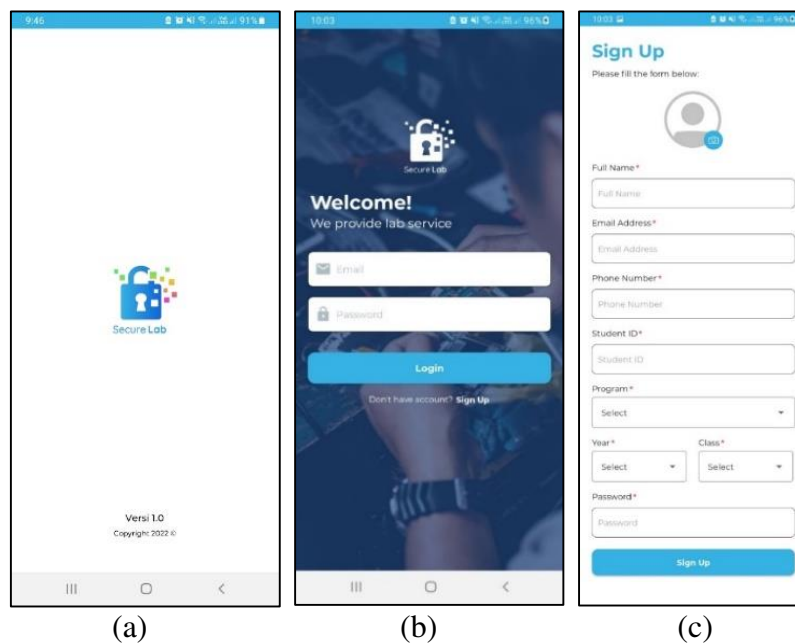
9:46 91%

Secure Lab

Versi 1.0
Copyright 2022 ©

(a)

10:03 96%

Secure Lab

Welcome!
We provide lab service

Email

Password

Login

Don't have account? Sign Up

(b)

10:03 96%

Sign Up
Please fill the form below:

Full Name*
Full Name

Email Address*
Email Address

Phone Number*
Phone Number

Student ID*
Student ID

Program*
Select

Year*
Select

Class*
Select

Password*
Password

Sign Up

(c)